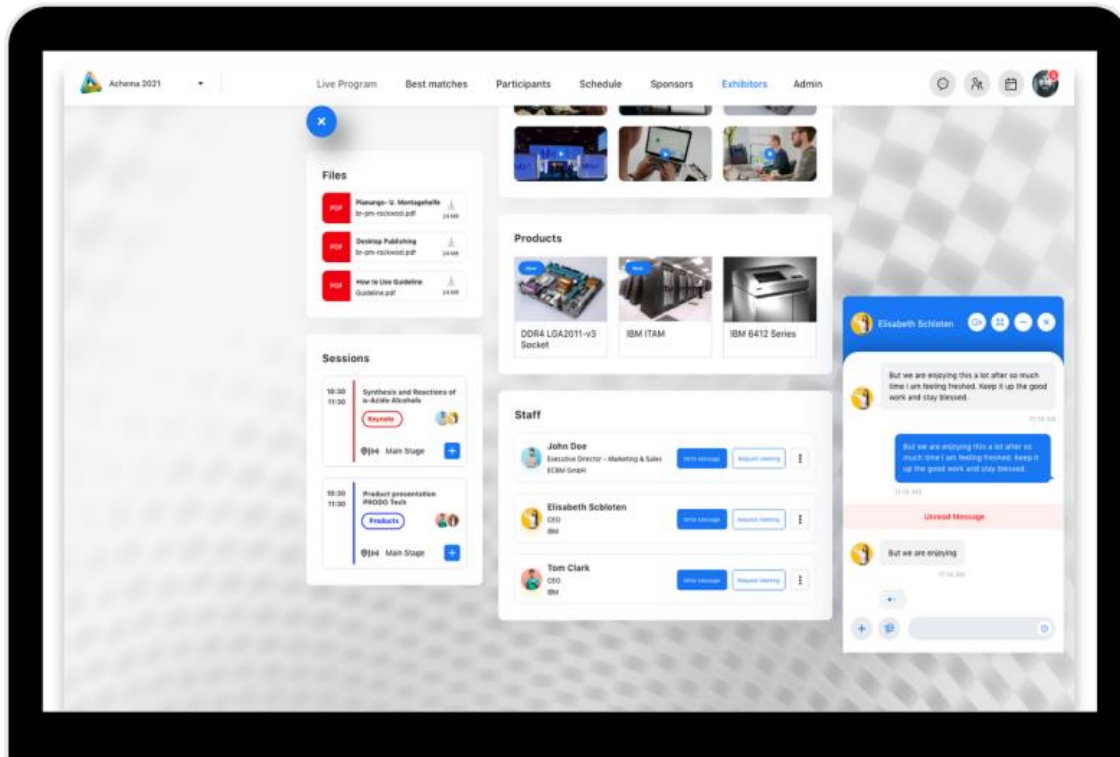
Achema 2021

Live Program Best matches Participants Schedule Sponsors Exhibitors Admin

Files

PDF Planungs- U. Montagehalle br-pm-rockwool.pdf 24 MB

PDF Desktop Publishing br-pm-rockwool.pdf 24 MB

PDF How to Use Guideline Guideline.pdf 24 MB

Sessions

10:30 11:30 Synthesis and Reactions of α-Azido Alcohols
Keynote
Main Stage

10:30 11:30 Product presentation PRODO Tech
Products
Main Stage

Products

New
DDR4 LGA2011-v3 Socket

New
IBM ITAM

IBM 6412 Series

Staff

John Doe
Executive Director - Marketing & Sales
ECBM GmbH
Write message Request meeting

Elisabeth Scbloten
CEO
IBM
Write message Request meeting

Tom Clark
CEO
IBM
Write message Request meeting

Elisabeth Schloten

But we are enjoying this a lot after so much time I am feeling freshed. Keep it up the good work and stay blessed.

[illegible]

But we are enjoying this a lot after so much time I am feeling freshed. Keep it up the good work and stay blessed.

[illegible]

Unread Message

But we are enjoying

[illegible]